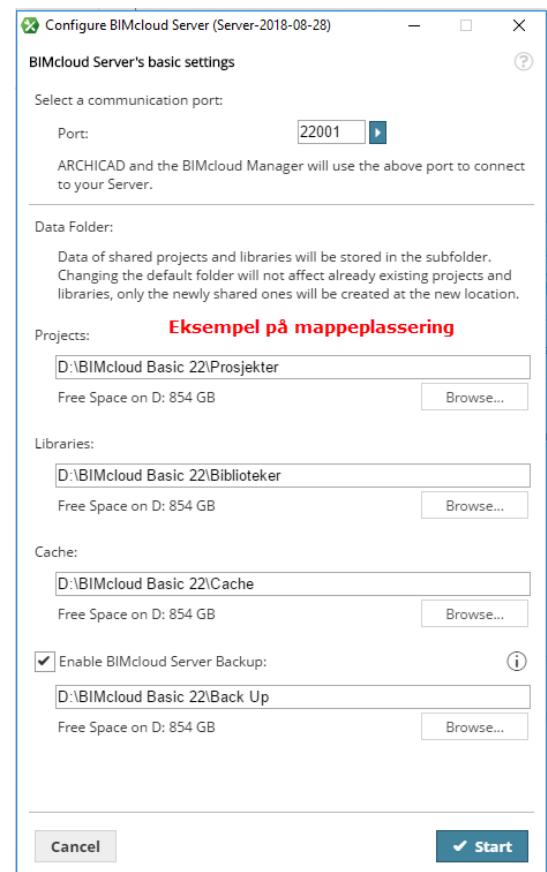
Configure BIMcloud Server (Server-2018-08-28)

BIMcloud Server's basic settings

Select a communication port:

Port: 22001

ARCHICAD and the BIMcloud Manager will use the above port to connect to your Server.

Data Folder:

Data of shared projects and libraries will be stored in the subfolder. Changing the default folder will not affect already existing projects and libraries, only the newly shared ones will be created at the new location.

Projects:

Eksempel på mappeplassering

D:\BIMcloud Basic 22\Prosjekter

Free Space on D: 854 GB

Browse...

Libraries:

D:\BIMcloud Basic 22\Biblioteker

Free Space on D: 854 GB

Browse...

Cache:

D:\BIMcloud Basic 22\Cache

Free Space on D: 854 GB

Browse...

Enable BIMcloud Server Backup:

D:\BIMcloud Basic 22\Back Up

Free Space on D: 854 GB

Browse...

Cancel

Start